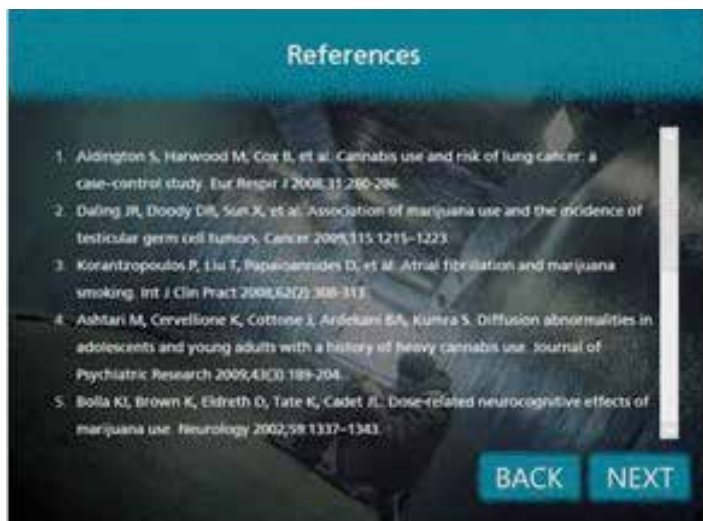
References

1. Aldington S, Harwood M, Cox B, et al. Cannabis use and risk of lung cancer: a case-control study. Eur Respir J 2008;31:280–286.

2. Daling JR, Doody DR, Sun X, et al. Association of marijuana use and the incidence of testicular germ cell tumors. Cancer 2009;115:1215–1223.

3. Korantzopoulos P, Liu T, Papaioannides D, et al. Atrial fibrillation and marijuana smoking. Int J Clin Pract 2008;62(2):308–313.

4. Ashtari M, Cervellione K, Cottone J, Ardekani BA, Kumra S. Diffusion abnormalities in adolescents and young adults with a history of heavy cannabis use. Journal of Psychiatric Research 2009;43(3):189–204.

5. Bolla KI, Brown K, Eldreth D, Tate K, Cadet JL. Dose-related neurocognitive effects of marijuana use. Neurology 2002;59:1337–1343.

BACK NEXT